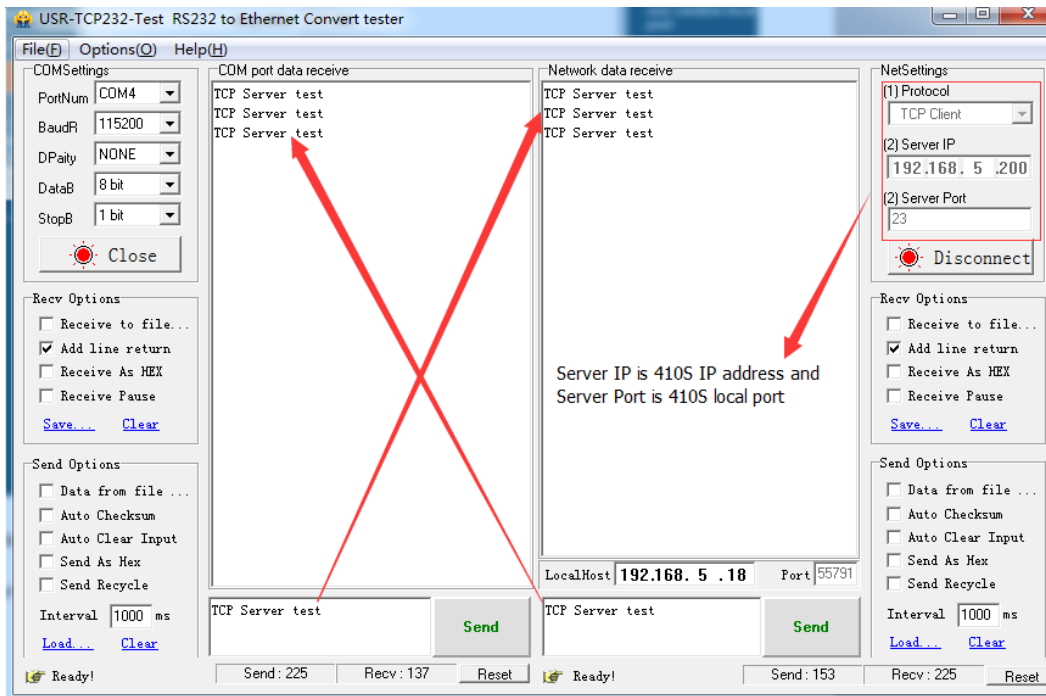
USR-TCP232-Test RS232 to Ethernet Convert tester

File(F) Options(O) Help(H)

COMSettings
PortNum COM4
BaudR 115200
DPaity NONE
DataB 8 bit
StopB 1 bit
Close

Recv Options
Receive to file...
Add line return
Receive As HEX
Receive Pause
Save... Clear

Send Options
Data from file ...
Auto Checksum
Auto Clear Input
Send As Hex
Send Recycle
Interval 1000 ms
Load... Clear

Ready!

COM port data receive
TCP Server test
TCP Server test
TCP Server test

TCP Server test
Send

Send : 225 Recv : 137 Reset

Network data receive
TCP Server test
TCP Server test
TCP Server test

Server IP is 410S IP address and Server Port is 410S local port

LocalHost 192.168. 5 .18 Port 55791

TCP Server test
Send

Ready! Send : 153 Recv : 225 Reset

NetSettings
(1) Protocol
TCP Client
(2) Server IP
192.168. 5 .200
(2) Server Port
23
Disconnect

Recv Options
Receive to file...
Add line return
Receive As HEX
Receive Pause
Save... Clear

Send Options
Data from file ...
Auto Checksum
Auto Clear Input
Send As Hex
Send Recycle
Interval 1000 ms
Load... Clear